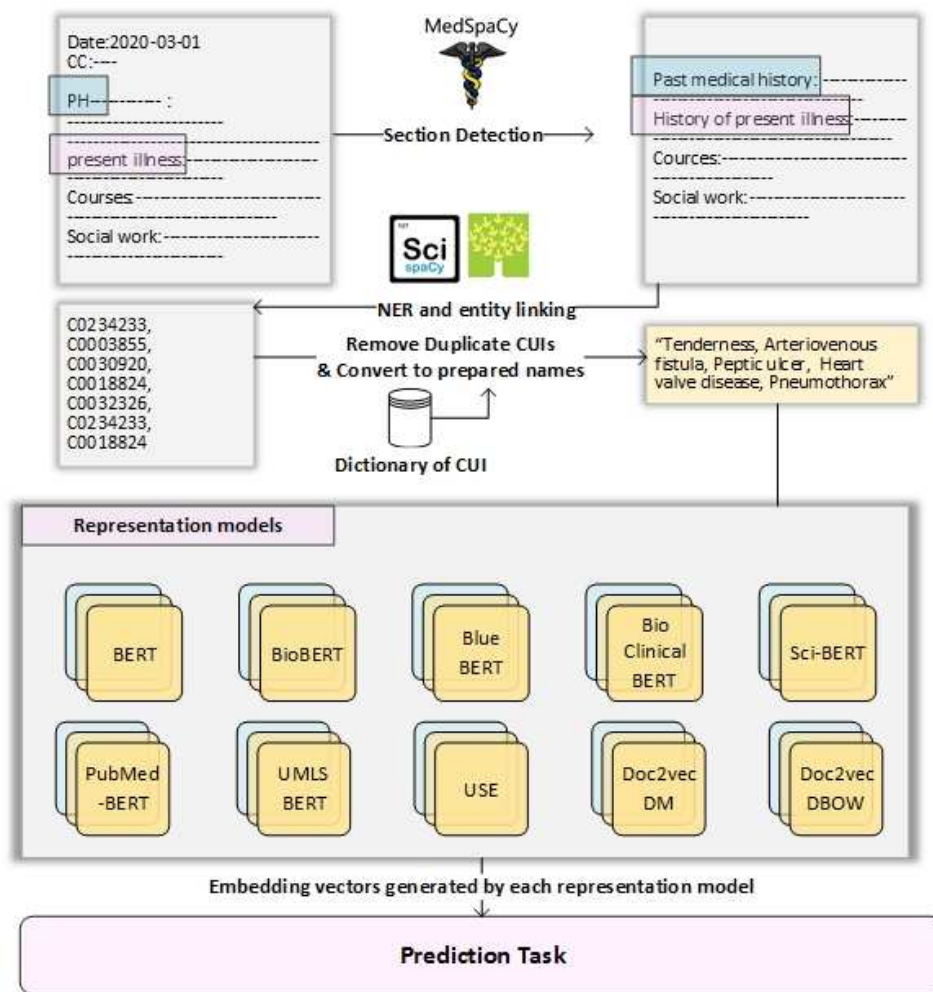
Date:2020-03-01
CC:----
PH---------- :
----------------------
----------------------
present illness:--------------------
----------------------
Courses:--------------------------
--------------------------------
Social work:---------------------
----------------------

MedSpaCy

Section Detection

Past medical history:-------------
History of present illness:---------
----------------------
Cources:--------------------------
Social work:----------------------
----------------------

Sci spaCy

NER and entity linking

C0234233,
C0003855,
C0030920,
C0018824,
C0032326,
C0234233,
C0018824

Remove Duplicate CUIs & Convert to prepared names

Dictionary of CUI

"Tenderness, Arteriovenous fistula, Peptic ulcer, Heart valve disease, Pneumothorax"

Representation models

BERT

BioBERT

Blue BERT

Bio Clinical BERT

Sci-BERT

PubMed -BERT

UMLS BERT

USE

Doc2vec DM

Doc2vec DBOW

Embedding vectors generated by each representation model

Prediction Task